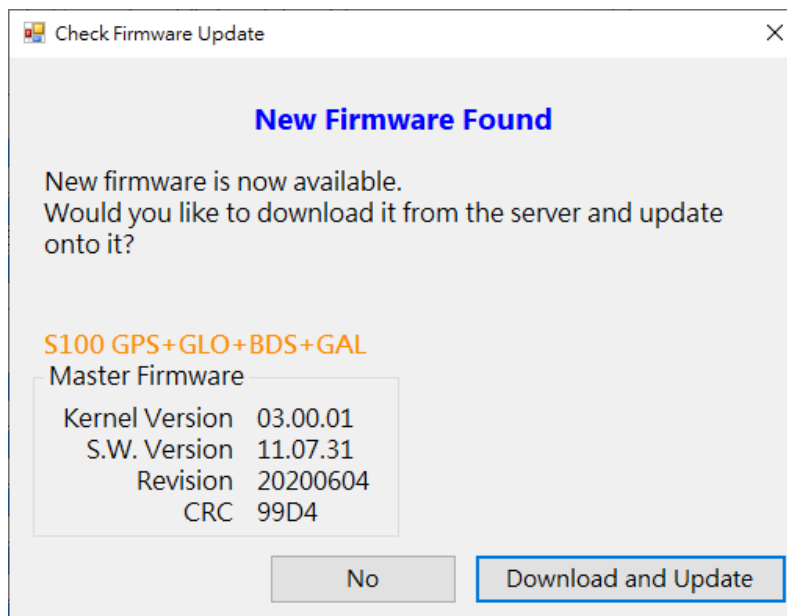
Check Firmware Update

New Firmware Found

New firmware is now available.
Would you like to download it from the server and update onto it?

S100 GPS+GLO+BDS+GAL

Master Firmware

| | |
|---|---|
| Kernel Version | 03.00.01 |
| S.W. Version | 11.07.31 |
| Revision | 20200604 |
| CRC | 99D4 |

No

Download and Update